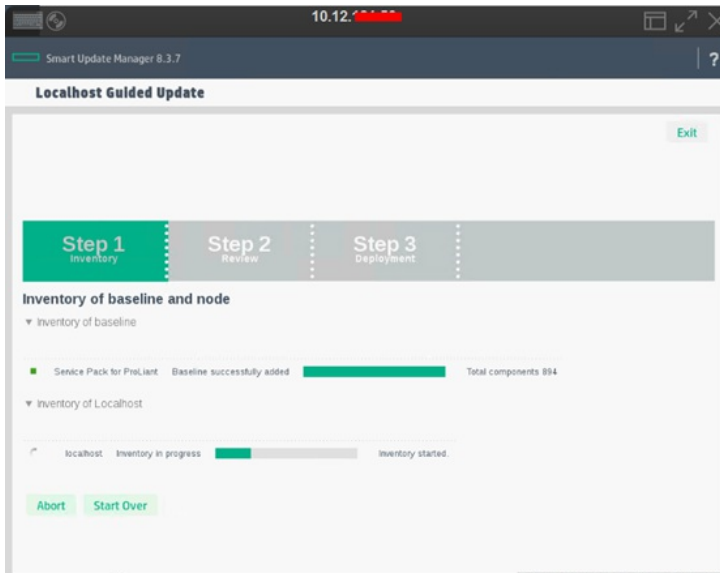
10.12.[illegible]

Smart Update Manager 8.3.7

?

Localhost Guided Update

Exit

Step 1
Inventory

Step 2
Review

Step 3
Deployment

Inventory of baseline and node

▾ Inventory of baseline

Service Pack for ProLiant Baseline successfully added Total components 894

▾ Inventory of Localhost

localhost Inventory in progress Inventory started.

Abort Start Over